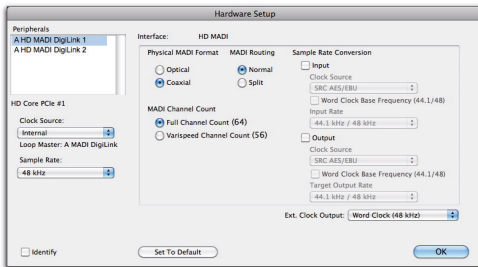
Hardware Setup

Peripherals
A HD MADI DigiLink 1
A HD MADI DigiLink 2

HD Core PCIe #1

Clock Source:
Internal
Loop Master: A MADI DigiLink

Sample Rate:
48 kHz

Interface: HD MADI

Physical MADI Format
Optical
Coaxial

MADI Routing
Normal
Split

MADI Channel Count
Full Channel Count (64)
Varispeed Channel Count (56)

Sample Rate Conversion
Input
Clock Source
SRC AES/EBU
Word Clock Base Frequency (44.1/48)
Input Rate
44.1 kHz / 48 kHz
Output
Clock Source
SRC AES/EBU
Word Clock Base Frequency (44.1/48)
Target Output Rate
44.1 kHz / 48 kHz

Ext. Clock Output: Word Clock (48 kHz)

Identify

Set To Default

OK